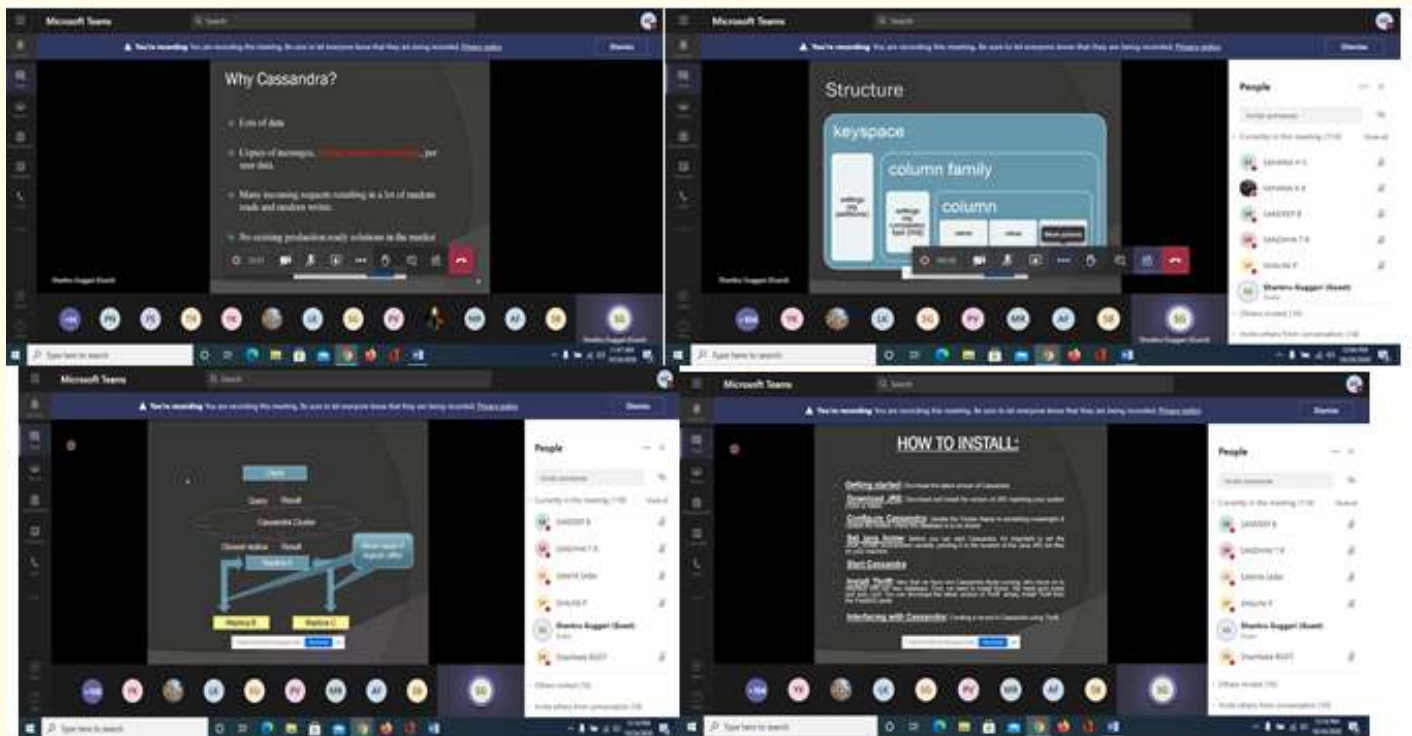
Microsoft Teams

You're recording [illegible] Privacy policy

Dismiss

Why Cassandra?

Lots of data

Copies of messages, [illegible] per user data.

Many incoming requests resulting in a lot of random reads and random writes.

No existing production ready solutions in the market

Shantnu Suggari (Guest)

+104 PN YS TH YK LK SG PV MR AF SR SG

Type here to search

Microsoft Teams

You're recording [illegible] Privacy policy

Dismiss

Structure

keyspace

settings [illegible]

column family

settings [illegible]

column

name

value

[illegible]

People

Currently in this meeting (118)

SANJANA H G

SANJANA K B

SANDEEP B

SANDHYA T B

SHALINI P

Shantnu Suggari (Guest)

Others invited (19)

Invite others from conversation (18)

Type here to search

Microsoft Teams

You're recording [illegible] Privacy policy

Dismiss

Client

Query Result

Cassandra Cluster

Closest replica Result

Replica A

Read repair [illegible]

Replica B

Replica C

People

Currently in this meeting (118)

SANDEEP B

SANDHYA T B

SANIYA SABA

SHALINI P

Shantnu Suggari (Guest)

Shambala RUDY

Others invited (19)

Invite others from conversation (18)

+104 YK LK SG PV MR AF SR SG

Type here to search

Microsoft Teams

You're recording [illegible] Privacy policy

Dismiss

HOW TO INSTALL:

Getting started: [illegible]

Download JRE: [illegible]

Configure Cassandra: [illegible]

Set Java Home: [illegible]

Start Cassandra

Install Thrift: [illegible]

Interfacing with Cassandra: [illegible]

People

Currently in this meeting (118)

SANDEEP B

SANDHYA T B

SANIYA SABA

SHALINI P

Shantnu Suggari (Guest)

Shambala RUDY

Others invited (19)

Invite others from conversation (18)

+104 YK LK SG PV MR AF SR SG

Type here to search